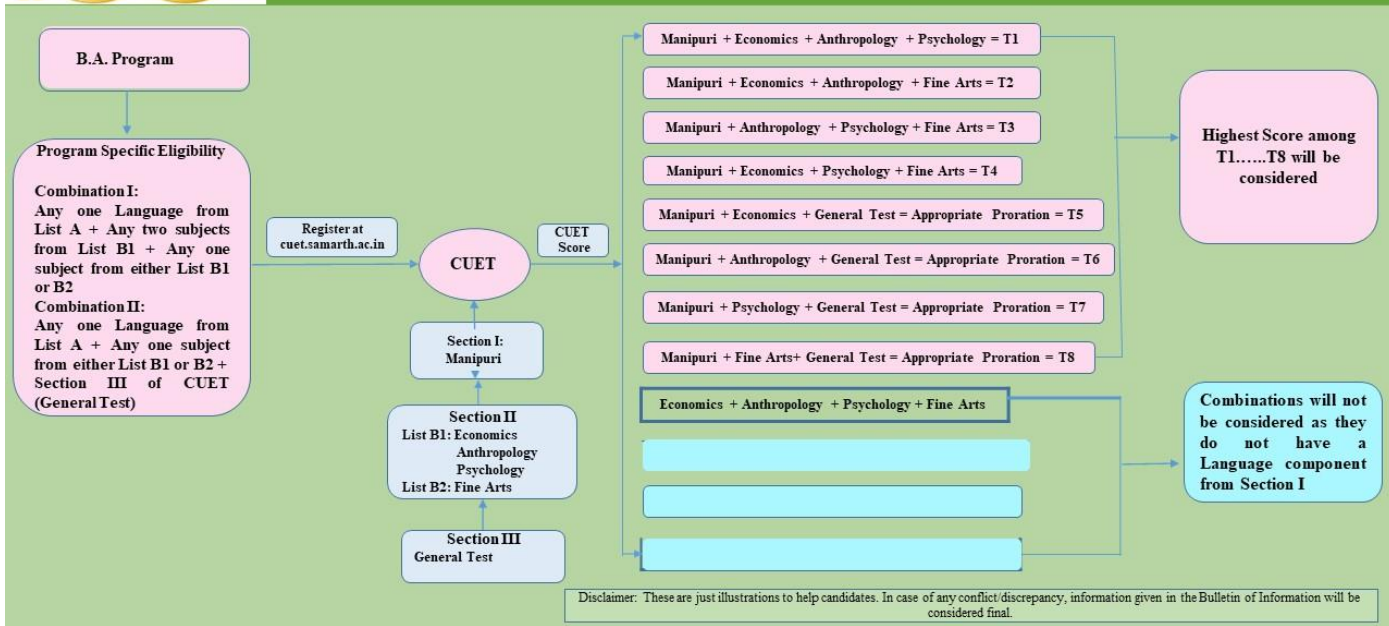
B.A. Program

Program Specific Eligibility

Combination I:
Any one Language from List A + Any two subjects from List B1 + Any one subject from either List B1 or B2
Combination II:
Any one Language from List A + Any one subject from either List B1 or B2 + Section III of CUET (General Test)

Register at cuet.samarth.ac.in

CUET

CUET Score

Section I: Manipuri

Section II
List B1: Economics
Anthropology
Psychology
List B2: Fine Arts

Section III
General Test

Manipuri + Economics + Anthropology + Psychology = T1

Manipuri + Economics + Anthropology + Fine Arts = T2

Manipuri + Anthropology + Psychology + Fine Arts = T3

Manipuri + Economics + Psychology + Fine Arts = T4

Manipuri + Economics + General Test = Appropriate Proration = T5

Manipuri + Anthropology + General Test = Appropriate Proration = T6

Manipuri + Psychology + General Test = Appropriate Proration = T7

Manipuri + Fine Arts+ General Test = Appropriate Proration = T8

Economics + Anthropology + Psychology + Fine Arts

Highest Score among T1……T8 will be considered

Combinations will not be considered as they do not have a Language component from Section I

Disclaimer: These are just illustrations to help candidates. In case of any conflict/discrepancy, information given in the Bulletin of Information will be considered final.